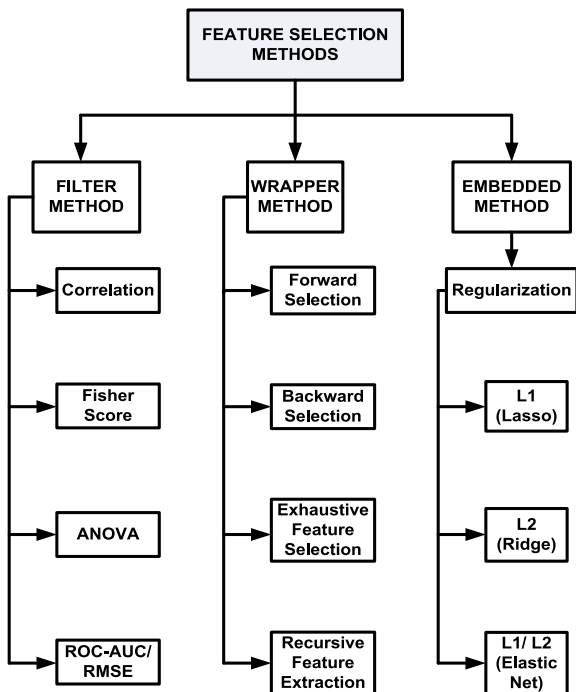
FEATURE SELECTION METHODS

FILTER METHOD

Correlation

Fisher Score

ANOVA

ROC-AUC/ RMSE

WRAPPER METHOD

Forward Selection

Backward Selection

Exhaustive Feature Selection

Recursive Feature Extraction

EMBEDDED METHOD

Regularization

L1 (Lasso)

L2 (Ridge)

L1/ L2 (Elastic Net)